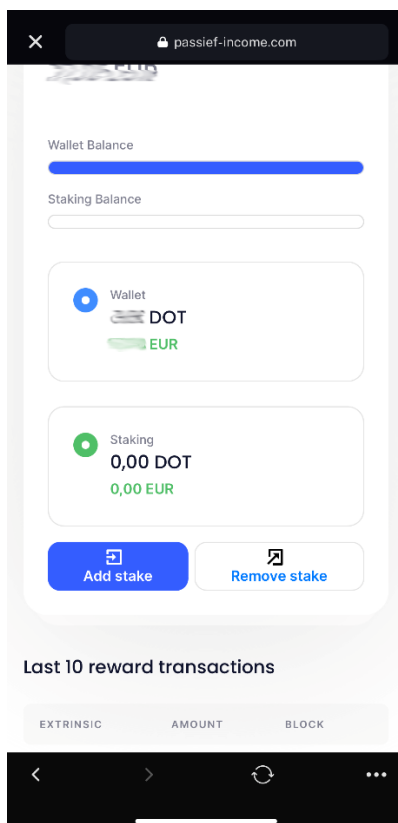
passief-income.com

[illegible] EUR

Wallet Balance

Staking Balance

Wallet
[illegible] DOT
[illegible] EUR

Staking
0,00 DOT
0,00 EUR

Add stake

Remove stake

Last 10 reward transactions

| EXTRINSIC | AMOUNT | BLOCK |
|---|---|---|